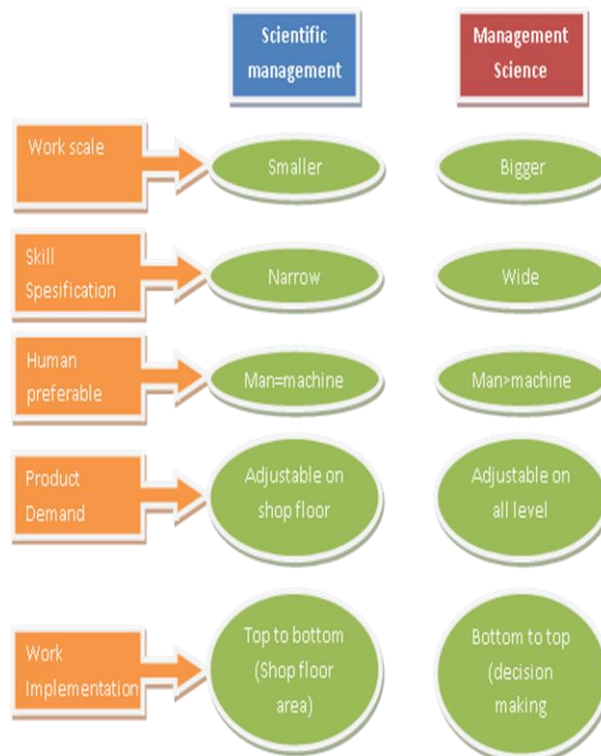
| | Scientific management | Management Science |
|---|---|---|
| Work scale | Smaller | Bigger |
| Skill Spesification | Narrow | Wide |
| Human preferable | Man=machine | Man>machine |
| Product Demand | Adjustable on shop floor | Adjustable on all level |
| Work Implementation | Top to bottom (Shop floor area) | Bottom to top (decision making |